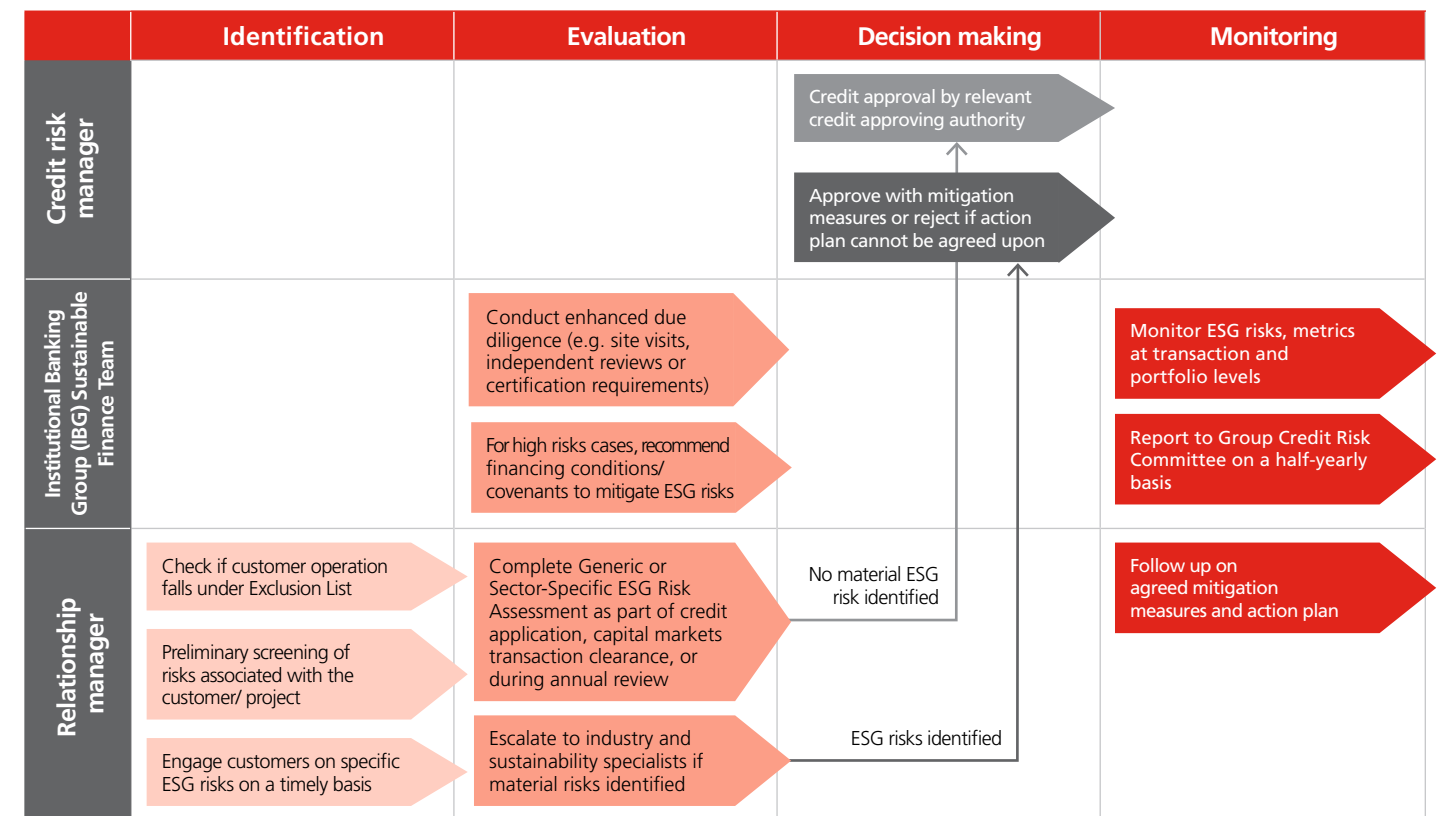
| | Identification | Evaluation | Decision making | Monitoring |
|---|---|---|---|---|
| Credit risk manager | | | Credit approval by relevant credit approving authority<br>Approve with mitigation measures or reject if action plan cannot be agreed upon | |
| Institutional Banking Group (IBG) Sustainable Finance Team | | Conduct enhanced due diligence (e.g. site visits, independent reviews or certification requirements)<br>For high risks cases, recommend financing conditions/ covenants to mitigate ESG risks | | Monitor ESG risks, metrics at transaction and portfolio levels<br>Report to Group Credit Risk Committee on a half-yearly basis |
| Relationship manager | Check if customer operation falls under Exclusion List<br>Preliminary screening of risks associated with the customer/ project<br>Engage customers on specific ESG risks on a timely basis | Complete Generic or Sector-Specific ESG Risk Assessment as part of credit application, capital markets transaction clearance, or during annual review<br>Escalate to industry and sustainability specialists if material risks identified | No material ESG risk identified<br>ESG risks identified | Follow up on agreed mitigation measures and action plan |